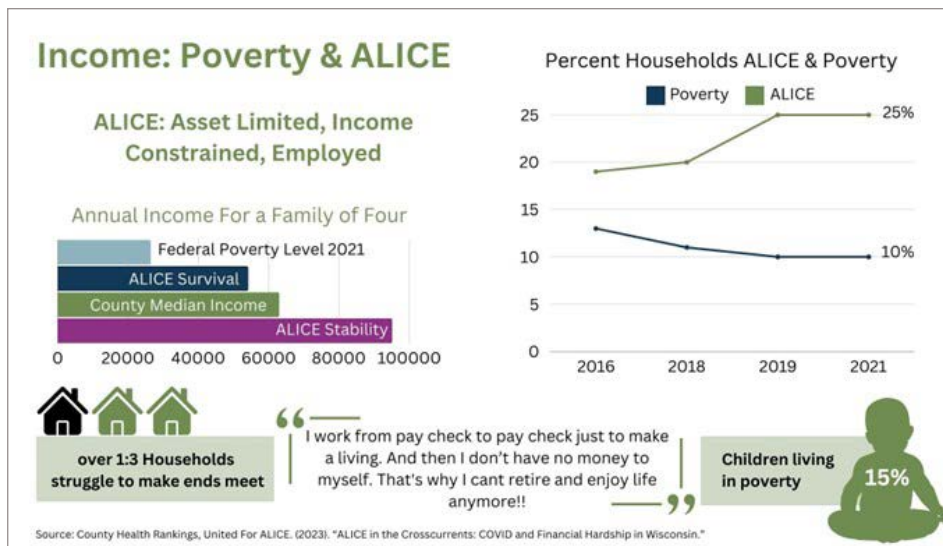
Income: Poverty & ALICE

ALICE: Asset Limited, Income Constrained, Employed

Annual Income For a Family of Four

Federal Poverty Level 2021
ALICE Survival
County Median Income
ALICE Stability

0 20000 40000 60000 80000 100000

Percent Households ALICE & Poverty

Poverty ALICE

25%
10%

25
20
15
10
5
0

2016 2018 2019 2021

over 1:3 Households struggle to make ends meet

“I work from pay check to pay check just to make a living. And then I don't have no money to myself. That's why I cant retire and enjoy life anymore!!”

Children living in poverty

15%

Source: County Health Rankings, United For ALICE. (2023). "ALICE in the Crosscurrents: COVID and Financial Hardship in Wisconsin."